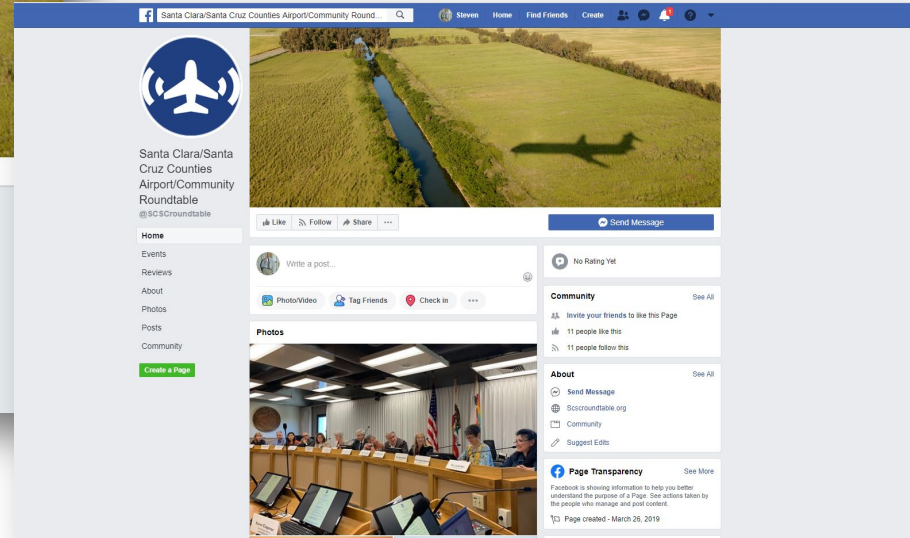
Santa Clara/Santa Cruz Counties Airport/Community Round...

Steven Home Find Friends Create

1

Santa Clara/Santa Cruz Counties Airport/Community Roundtable
@SCSCroundtable

Home
Events
Reviews
About
Photos
Posts
Community

Create a Page

Like Follow Share ···

Send Message

Write a post...

Photo/Video Tag Friends Check in ···

Photos

No Rating Yet

Community See All
Invite your friends to like this Page
11 people like this
11 people follow this

About See All
Send Message
Scscroundtable.org
Community
Suggest Edits

Page Transparency See More
Facebook is showing information to help you better understand the purpose of a Page. See actions taken by the people who manage and post content.
Page created - March 26, 2019